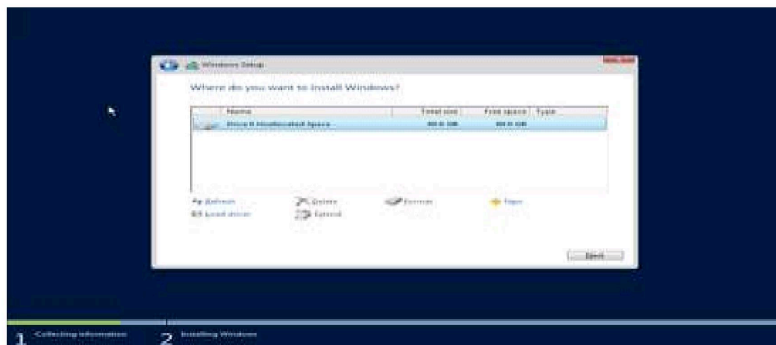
Windows Setup

Where do you want to install Windows?

| Name | Total size | Free space | Type |
|---|---|---|---|
| Drive 0 Unallocated Space | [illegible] GB | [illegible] GB | |

Refresh
Delete
Format
New
Load driver
Extend

Next

1 Collecting information
2 Installing Windows